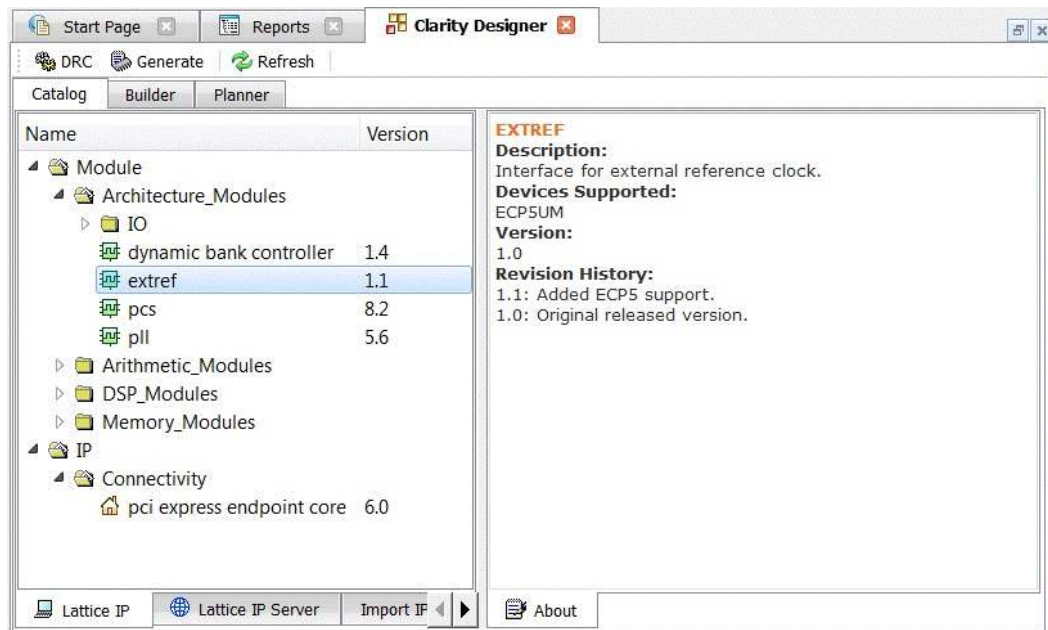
Start Page
Reports
Clarity Designer

DRC
Generate
Refresh

Catalog
Builder
Planner

| Name | Version |
|---|---|
| Module | |
| Architecture_Modules | |
| IO | |
| dynamic bank controller | 1.4 |
| extref | 1.1 |
| pcs | 8.2 |
| pll | 5.6 |
| Arithmetic_Modules | |
| DSP_Modules | |
| Memory_Modules | |
| IP | |
| Connectivity | |
| pci express endpoint core | 6.0 |

Lattice IP
Lattice IP Server
Import IF

EXTREF
Description:
Interface for external reference clock.
Devices Supported:
ECP5UM
Version:
1.0
Revision History:
1.1: Added ECP5 support.
1.0: Original released version.

About